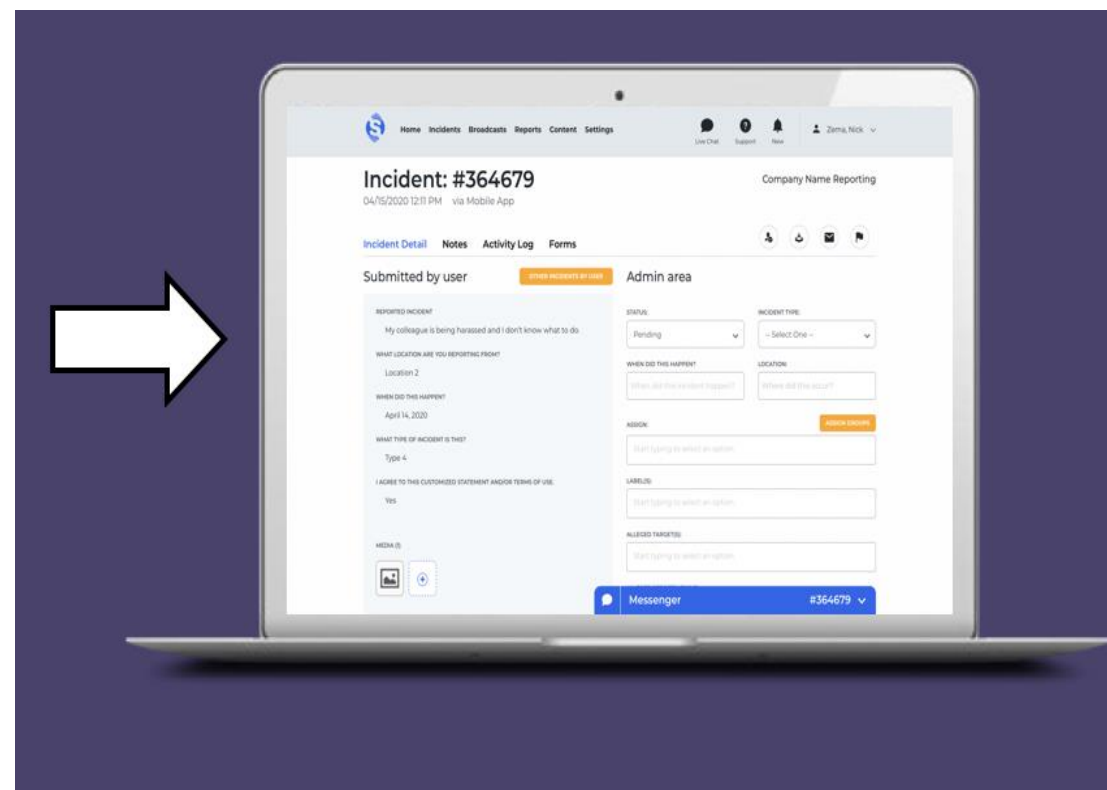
Home Incidents Broadcasts Reports Content Settings

Live Chat Support New

Zema, Nick

Incident: #364679

04/15/2020 12:11 PM via Mobile App

Company Name Reporting

Incident Detail Notes Activity Log Forms

Submitted by user

OTHER INCIDENTS BY USER

REPORTED INCIDENT

My colleague is being harassed and I don't know what to do

WHAT LOCATION ARE YOU REPORTING FROM?

Location 2

WHEN DID THIS HAPPEN?

April 14, 2020

WHAT TYPE OF INCIDENT IS THIS?

Type 4

I AGREE TO THIS CUSTOMIZED STATEMENT AND/OR TERMS OF USE

Yes

MEDIA (1)

Admin area

STATUS

Pending

INCIDENT TYPE

-- Select One --

WHEN DID THIS HAPPEN?

When did this incident happen?

LOCATION

Where did this occur?

ASSIGN

ASSIGN GROUPS

Start typing to select an option

LABEL(S)

Start typing to select an option

ALLEGED TARGET(S)

Start typing to select an option

Messenger

#364679